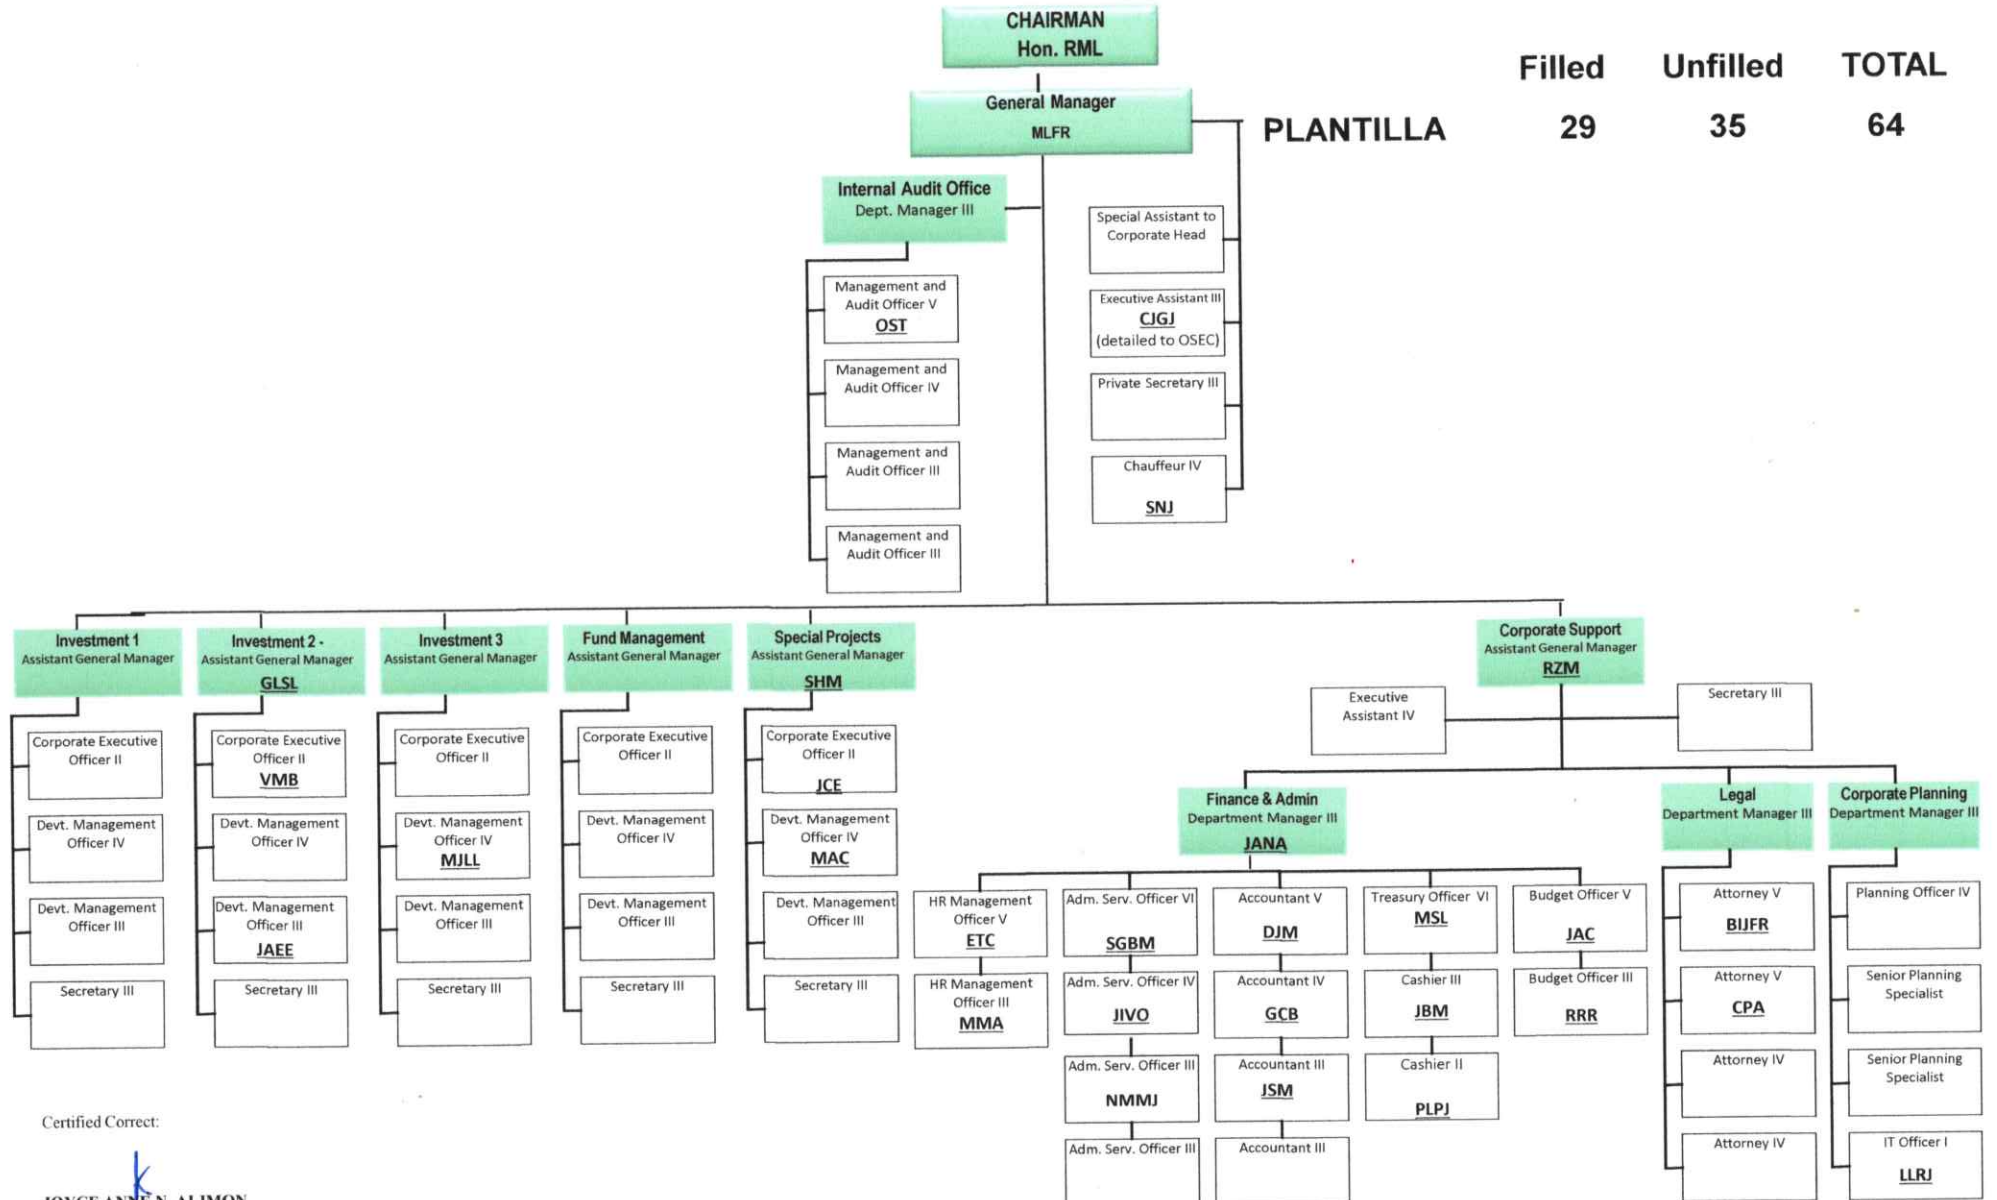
CHAIRMAN
Hon. RML

General Manager
MLFR

| | Filled | Unfilled | TOTAL |
|---|---|---|---|
| PLANTILLA | 29 | 35 | 64 |

Internal Audit Office
Dept. Manager III

Management and Audit Officer V
OST

Management and Audit Officer IV

Management and Audit Officer III

Management and Audit Officer III

Special Assistant to Corporate Head

Executive Assistant III
CJGJ
(detailed to OSEC)

Private Secretary III

Chauffeur IV
SNJ

Investment 1
Assistant General Manager

Corporate Executive Officer II

Devt. Management Officer IV

Devt. Management Officer III

Secretary III

Investment 2 -
Assistant General Manager
GLSL

Corporate Executive Officer II
VMB

Devt. Management Officer IV

Devt. Management Officer III
JAEE

Secretary III

Investment 3
Assistant General Manager

Corporate Executive Officer II

Devt. Management Officer IV
MJLL

Devt. Management Officer III

Secretary III

Fund Management
Assistant General Manager

Corporate Executive Officer II

Devt. Management Officer IV

Devt. Management Officer III

Secretary III

Special Projects
Assistant General Manager
SHM

Corporate Executive Officer II
JCE

Devt. Management Officer IV
MAC

Devt. Management Officer III

Secretary III

Corporate Support
Assistant General Manager
RZM

Executive Assistant IV

Secretary III

Finance & Admin
Department Manager III
JANA

HR Management Officer V
ETC

HR Management Officer III
MMA

Adm. Serv. Officer VI
SGBM

Adm. Serv. Officer IV
JIVO

Adm. Serv. Officer III
NMMJ

Adm. Serv. Officer III

Accountant V
DJM

Accountant IV
GCB

Accountant III
JSM

Accountant III

Treasury Officer VI
MSL

Cashier III
JBM

Cashier II
PLPJ

Budget Officer V
JAC

Budget Officer III
RRR

Legal
Department Manager III

Attorney V
BIJFR

Attorney V
CPA

Attorney IV

Attorney IV

Corporate Planning
Department Manager III

Planning Officer IV

Senior Planning Specialist

Senior Planning Specialist

IT Officer I
LLRJ

Certified Correct:

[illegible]